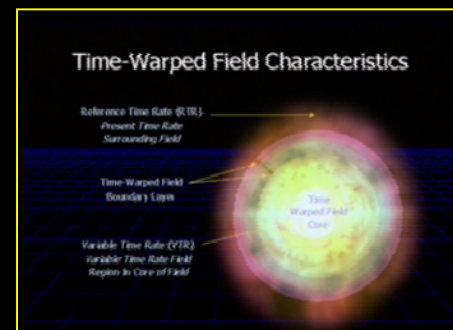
Time-Warped Field Characteristics

Reference Time Rate (RTR)
Present Time Rate
Surrounding Field

Time-Warped Field
Boundary Layer

Variable Time Rate (VTR)
Variable Time Rate Field
Region in Core of Field

Time
Warped Field
Core